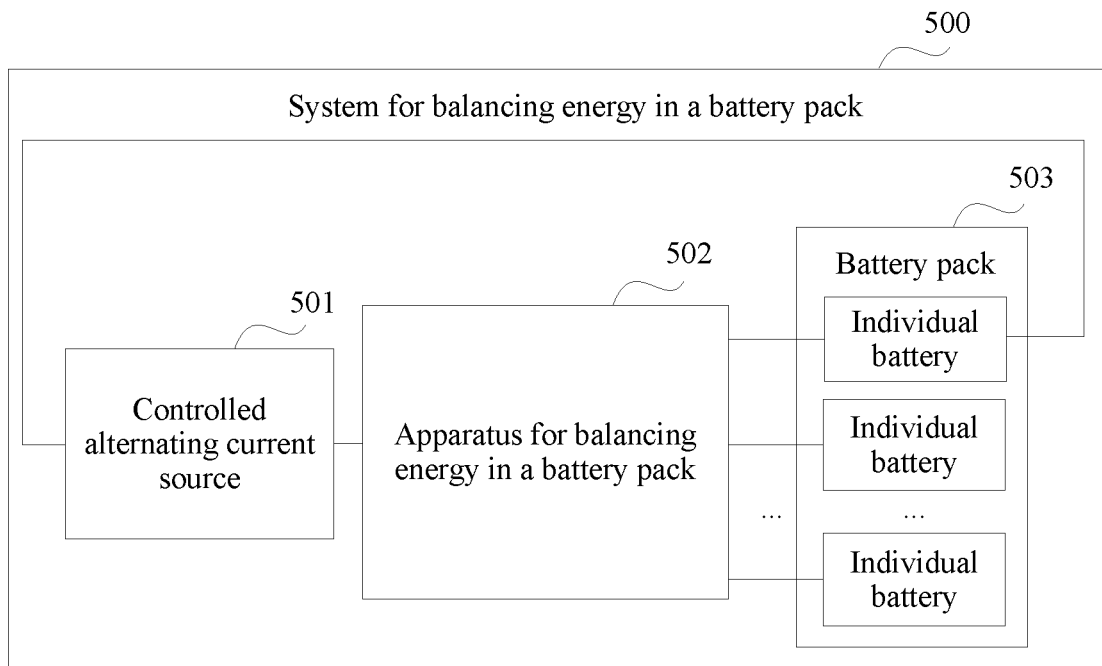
500

System for balancing energy in a battery pack

503

502

Battery pack

501

Individual battery

Controlled alternating current source

Apparatus for balancing energy in a battery pack

Individual battery

...

...

Individual battery